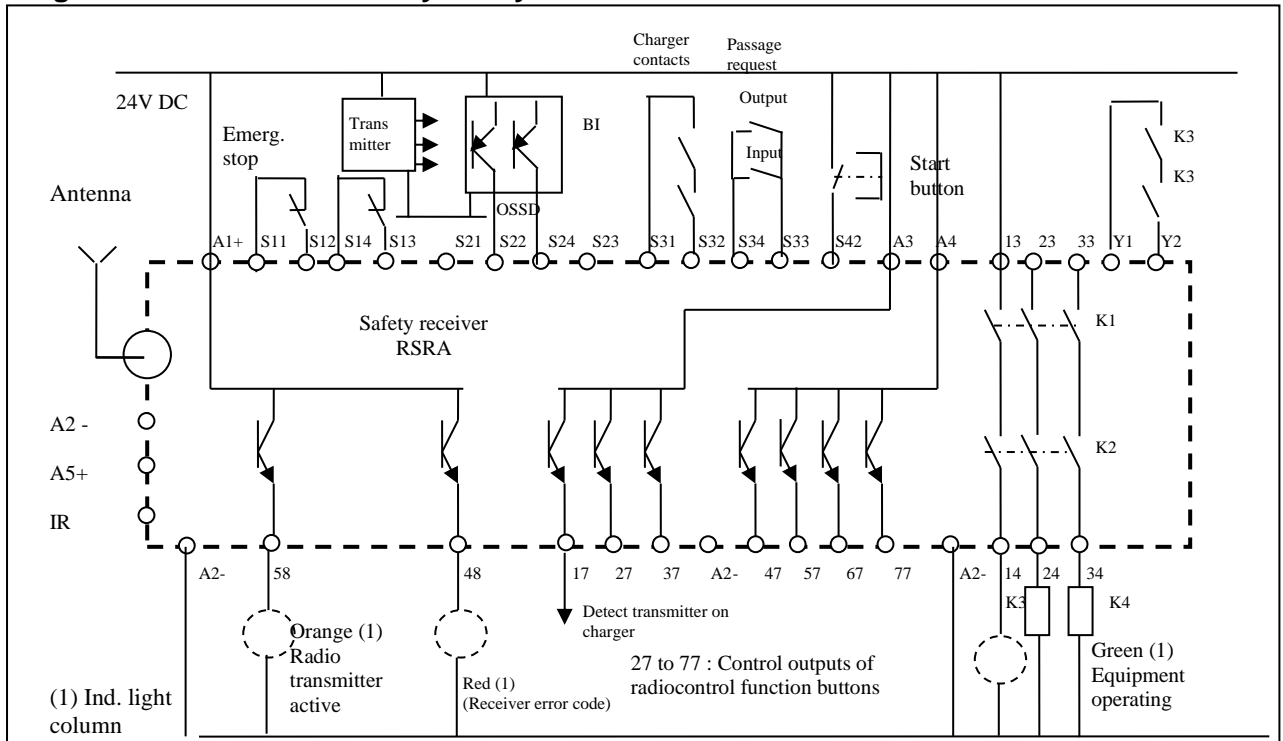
Charger contacts

Passage request

24V DC

Output

Trans mitter

BI

Emerg. stop

Input

Start button

K3

K3

Antenna

OSSD

A1+ S11 S12 S14 S13 S21 S22 S24 S23 S31 S32 S34 S33 S42 A3 A4 13 23 33 Y1 Y2

Safety receiver RSRA

K1

A2 -

A5+

IR

K2

A2- 58 48 17 27 37 A2- 47 57 67 77 A2- 14 24 34

K3

K4

Detect transmitter on charger

Orange (1) Radio transmitter active

Red (1) (Receiver error code)

27 to 77 : Control outputs of radiocontrol function buttons

Green (1) Equipment operating

(1) Ind. light column